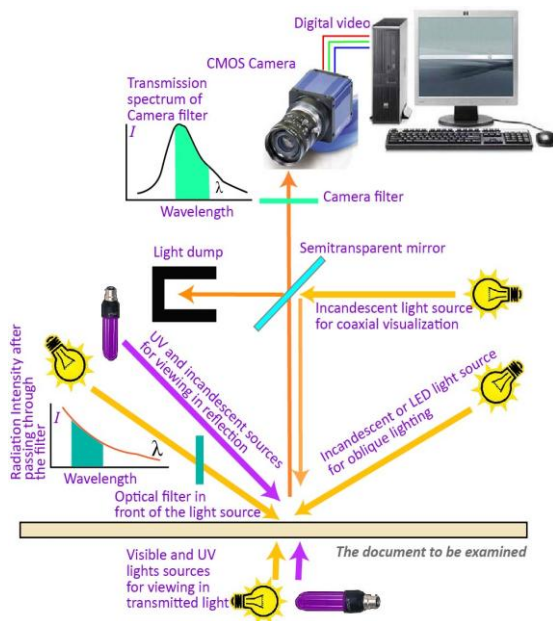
Digital video

CMOS Camera

Transmission spectrum of Camera filter

$I$

$\lambda$

Wavelength

Camera filter

Light dump

Semitransparent mirror

Incandescent light source for coaxial visualization

UV and incandescent sources for viewing in reflection

Radiation Intensity after passing through the filter

$I$

$\lambda$

Wavelength

Optical filter in front of the light source

Incandescent or LED light source for oblique lighting

The document to be examined

Visible and UV lights sources for viewing in transmitted light